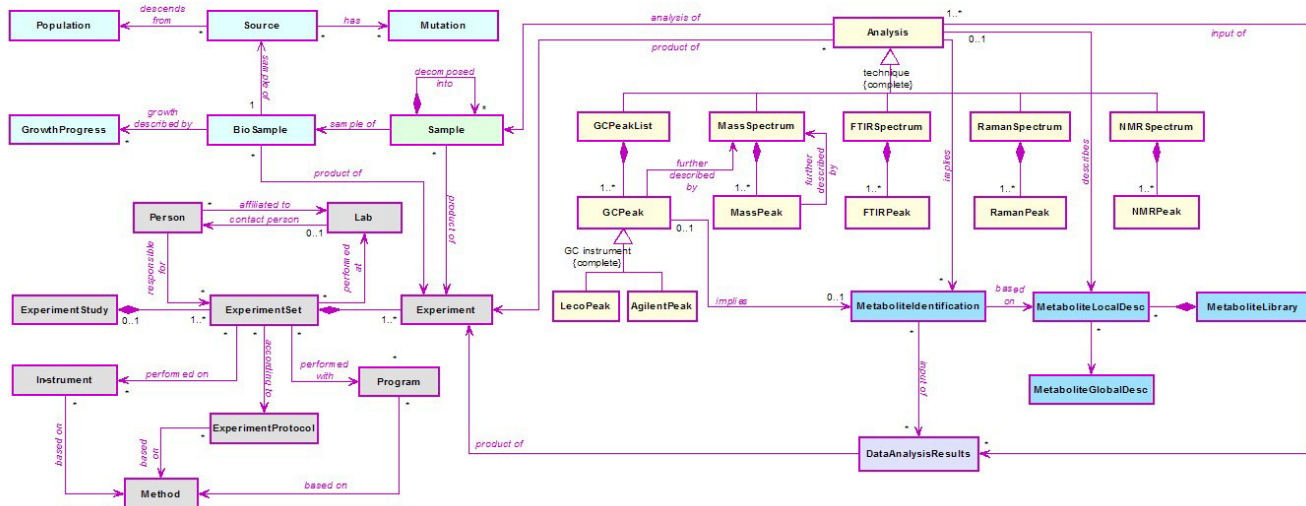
Population
descends from
*
Source
*
has
*
Mutation
sample of
1
decom posed into
*
GrowthProgress
*
growth described by
Bio Sample
sample of
Sample
*
product of
*
product of
Person
*
affiliated to
contact person
Lab
0..1
responsible for
performed at
*
ExperimentStudy
0..1
1..*
ExperimentSet
1..*
Experiment
*
*
according to
performed with
*
Instrument
*
perform ed on
Program
*
ExperimentProtocol
*
based on
based on
based on
Method
product of
analysis of
1..*
Analysis
0..1
input of
product of
*
technique {complete}
GCPeakList
MassSpectrum
FTIRSpectrum
RamanSpectrum
NMRSpectrum
further described by
further described by
1..*
1..*
1..*
1..*
1..*
GCPeak
MassPeak
FTIRPeak
RamanPeak
NMRPeak
0..1
GC instrument {complete}
implies
describes
LecoPeak
AgilentPeak
implies
0..1
*
MetaboliteIdentification
based on
MetaboliteLocalDesc
*
MetaboliteLibrary
*
*
input of
MetaboliteGlobalDesc
*
DataAnalysisResults
*